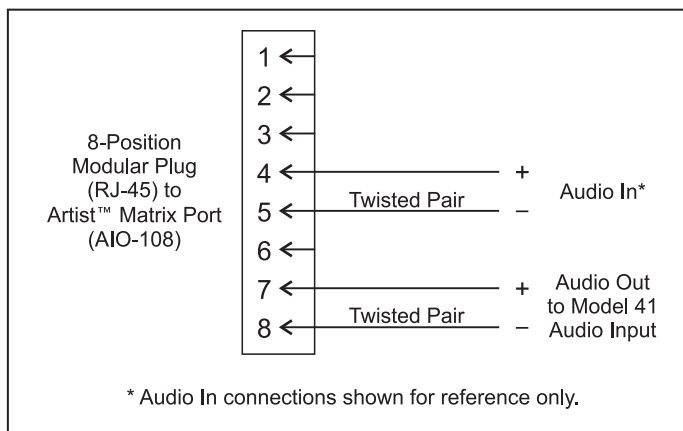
8-Position Modular Plug (RJ-45) to Artist™ Matrix Port (AIO-108)

1
2
3
4
5
6
7
8

Twisted Pair
+
–
Audio In*

Twisted Pair
+
–
Audio Out to Model 41 Audio Input

* Audio In connections shown for reference only.